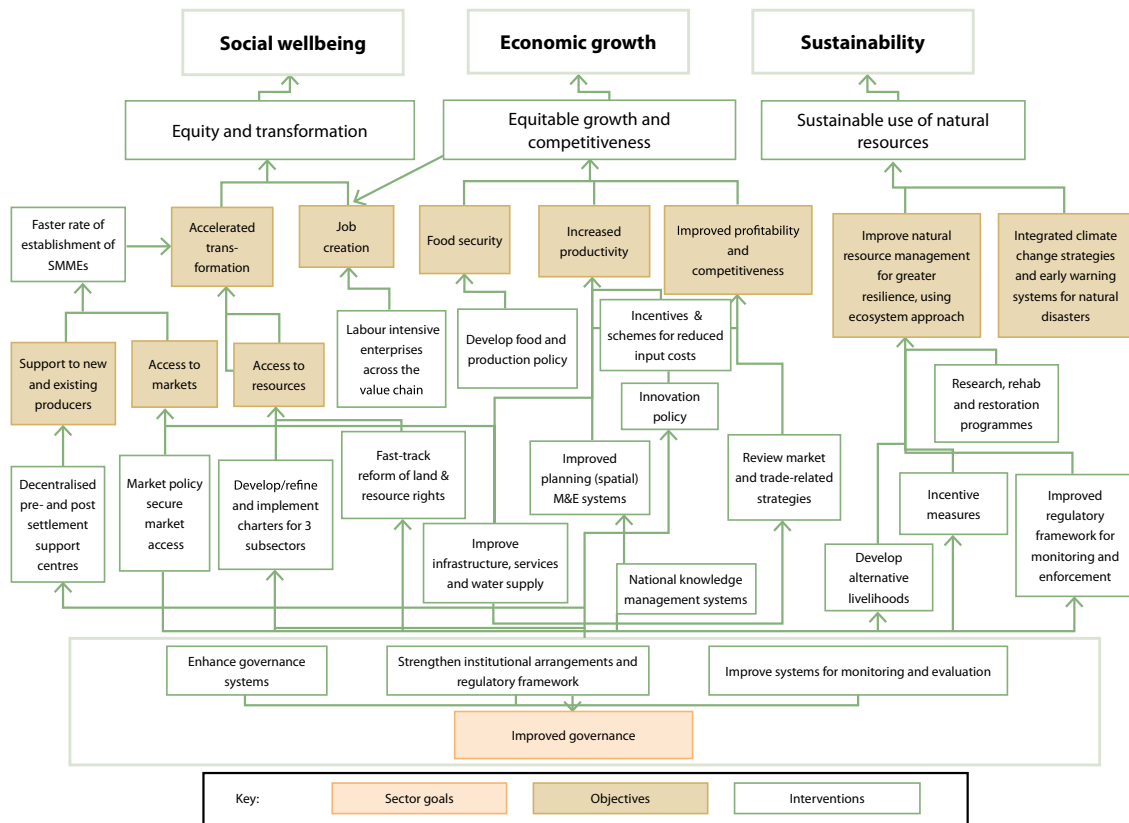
Social wellbeing

Economic growth

Sustainability

Equity and transformation

Equitable growth and competitiveness

Sustainable use of natural resources

Faster rate of establishment of SMMEs

Accelerated transformation

Job creation

Food security

Increased productivity

Improved profitability and competitiveness

Improve natural resource management for greater resilience, using ecosystem approach

Integrated climate change strategies and early warning systems for natural disasters

Support to new and existing producers

Access to markets

Access to resources

Labour intensive enterprises across the value chain

Develop food and production policy

Incentives & schemes for reduced input costs

Innovation policy

Research, rehab and restoration programmes

Fast-track reform of land & resource rights

Improved planning (spatial) M&E systems

Review market and trade-related strategies

Incentive measures

Improved regulatory framework for monitoring and enforcement

Decentralised pre- and post settlement support centres

Market policy secure market access

Develop/refine and implement charters for 3 subsectors

Improve infrastructure, services and water supply

National knowledge management systems

Develop alternative livelihoods

Enhance governance systems

Strengthen institutional arrangements and regulatory framework

Improve systems for monitoring and evaluation

Improved governance

Key: Sector goals Objectives Interventions